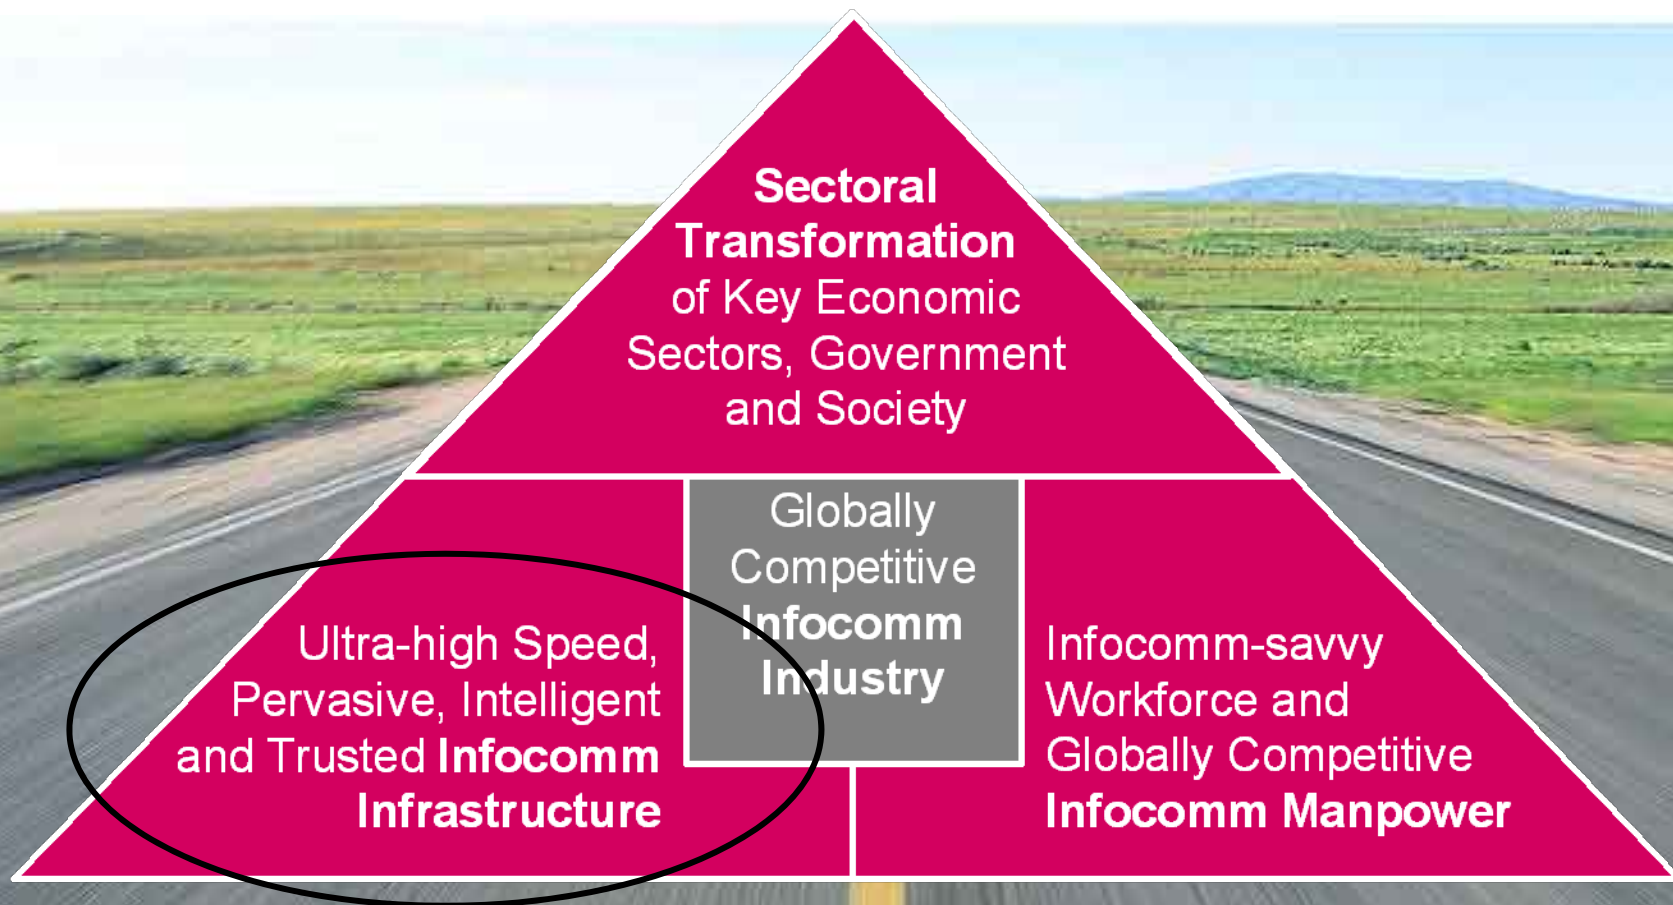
Sectoral Transformation of Key Economic Sectors, Government and Society

Globally Competitive Infocomm Industry

Ultra-high Speed, Pervasive, Intelligent and Trusted Infocomm Infrastructure

Infocomm-savvy Workforce and Globally Competitive Infocomm Manpower